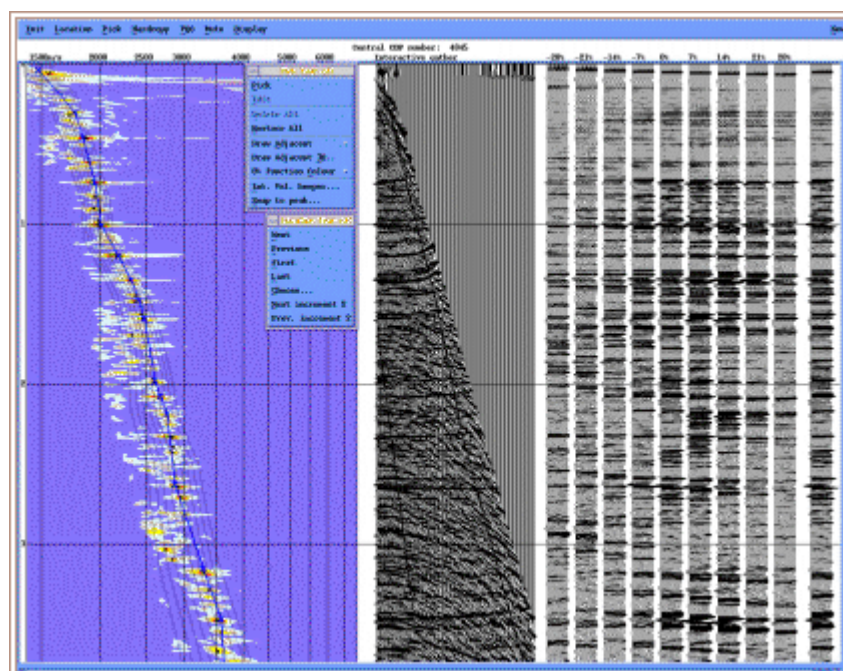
Exit Location Pick Hardcopy PVG Mute Display

Central CDP number: 4945

1500m/s 2000 2500 3000 4000 5000 6000

Interactive gather

-28% -21% -14% -7% 0% 7% 14% 21% 28%

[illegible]

Pick
Edit
Delete All
Restore All
Draw Adjacent
Draw Adjacent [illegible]...
Function Colour
Int. Vel. Ranges...
Snap to peak...

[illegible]

Next
Previous
First
Last
Choose...
Next increment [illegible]
Prev. increment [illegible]

1

2

3